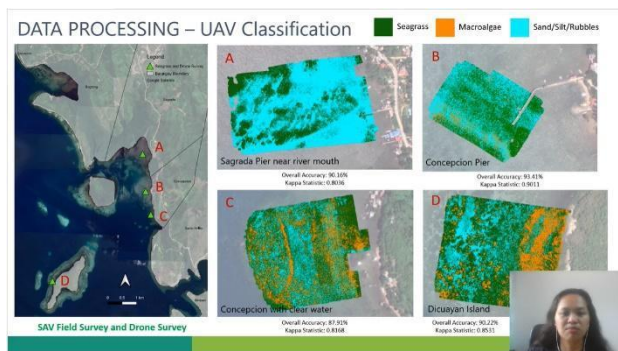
DATA PROCESSING – UAV Classification

Seagrass
Macroalgae
Sand/Silt/Rubbles

Legend
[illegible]
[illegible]
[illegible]

A
B
C
D

0 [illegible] 1 km

SAV Field Survey and Drone Survey

A
Sagrada Pier near river mouth
Overall Accuracy: 90.16%
Kappa Statistic: 0.8036

B
Concepcion Pier
Overall Accuracy: 93.41%
Kappa Statistic: 0.9013

C
Concepcion with clear water
Overall Accuracy: 87.91%
Kappa Statistic: 0.8168

D
Dicuayan Island
Overall Accuracy: 90.22%
Kappa Statistic: 0.8531